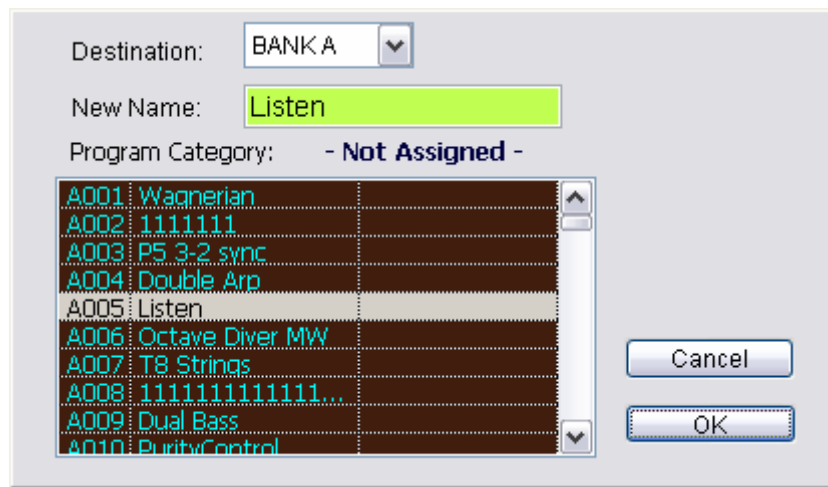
Destination: BANK A

New Name: Listen

Program Category: - Not Assigned -

| | |
|---|---|
| A001 | Wagnerian |
| A002 | 1111111 |
| A003 | P5 3-2 sync |
| A004 | Double Arp |
| A005 | Listen |
| A006 | Octave Diver MW |
| A007 | T8 Strings |
| A008 | 1111111111111... |
| A009 | Dual Bass |
| A010 | PurityControl |

Cancel

OK